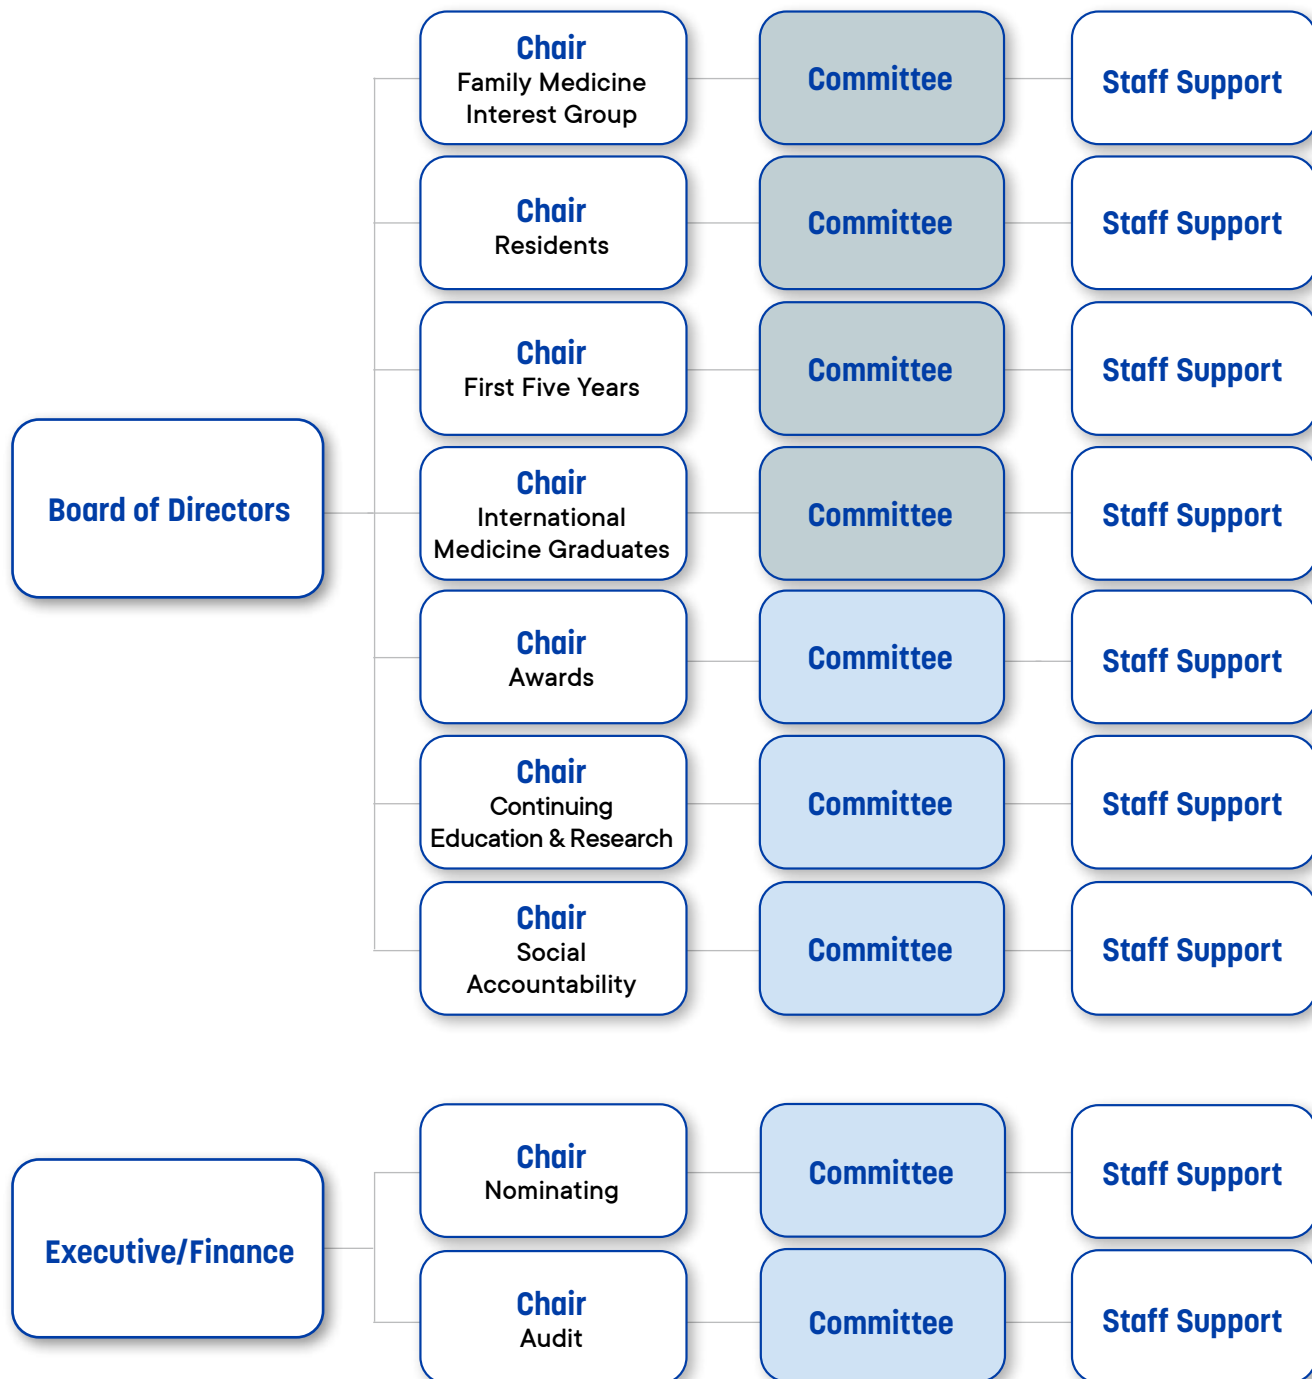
Board of Directors

Chair
Family Medicine Interest Group

Committee

Staff Support

Chair
Residents

Committee

Staff Support

Chair
First Five Years

Committee

Staff Support

Chair
International Medicine Graduates

Committee

Staff Support

Chair
Awards

Committee

Staff Support

Chair
Continuing Education & Research

Committee

Staff Support

Chair
Social Accountability

Committee

Staff Support

Executive/Finance

Chair
Nominating

Committee

Staff Support

Chair
Audit

Committee

Staff Support